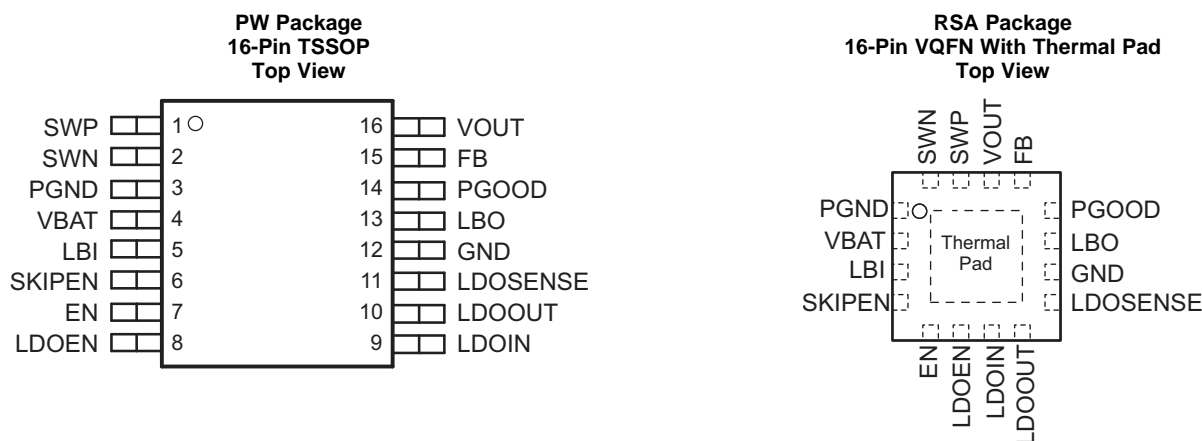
PW Package
16-Pin TSSOP
Top View

SWP 1
SWN 2
PGND 3
VBAT 4
LBI 5
SKIPEN 6
EN 7
LDOEN 8

16 VOUT
15 FB
14 PGOOD
13 LBO
12 GND
11 LDOSENSE
10 LDOOUT
9 LDOIN

RSA Package
16-Pin VQFN With Thermal Pad
Top View

SWN SWP VOUT FB

PGND
VBAT
LBI
SKIPEN

Thermal Pad

PGOOD
LBO
GND
LDOSENSE

EN LDOEN LDOIN LDOOUT